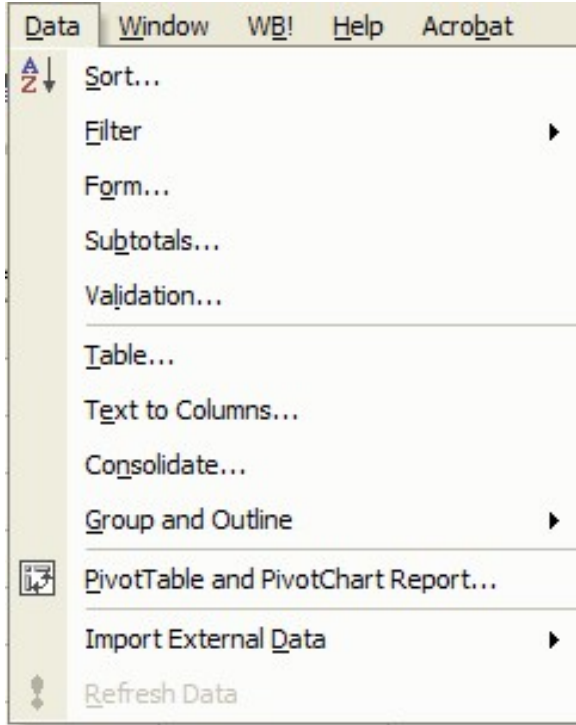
Data Window WB! Help Acrobat

A
Z
Sort...
Filter
Form...
Subtotals...
Validation...
Table...
Text to Columns...
Consolidate...
Group and Outline
PivotTable and PivotChart Report...
Import External Data
Refresh Data